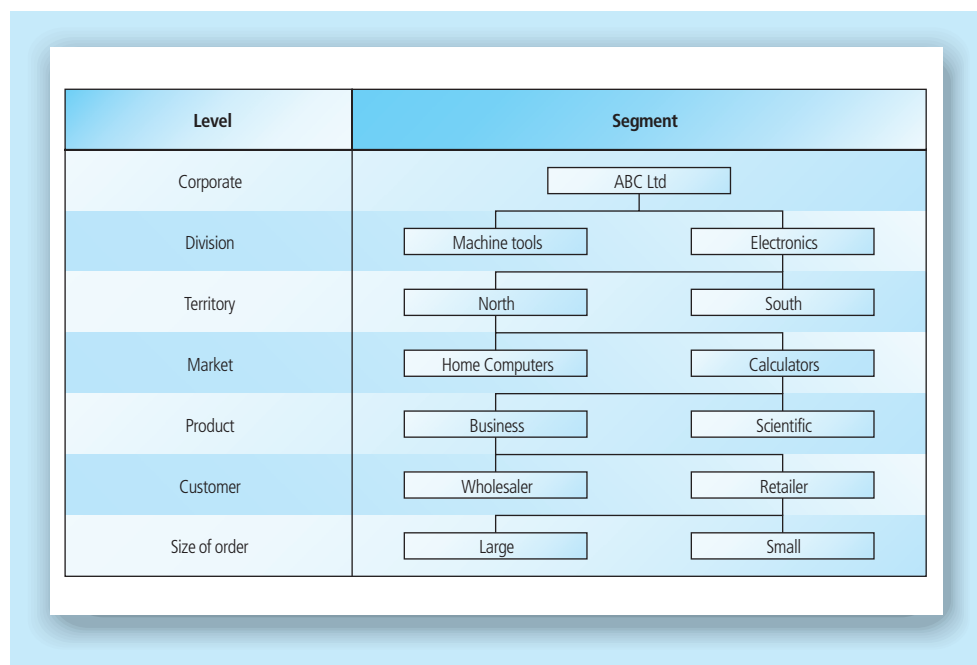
| Level | Segment |
|---|---|
| Corporate | ABC Ltd |
| Division | Machine tools / Electronics |
| Territory | North / South |
| Market | Home Computers / Calculators |
| Product | Business / Scientific |
| Customer | Wholesaler / Retailer |
| Size of order | Large / Small |